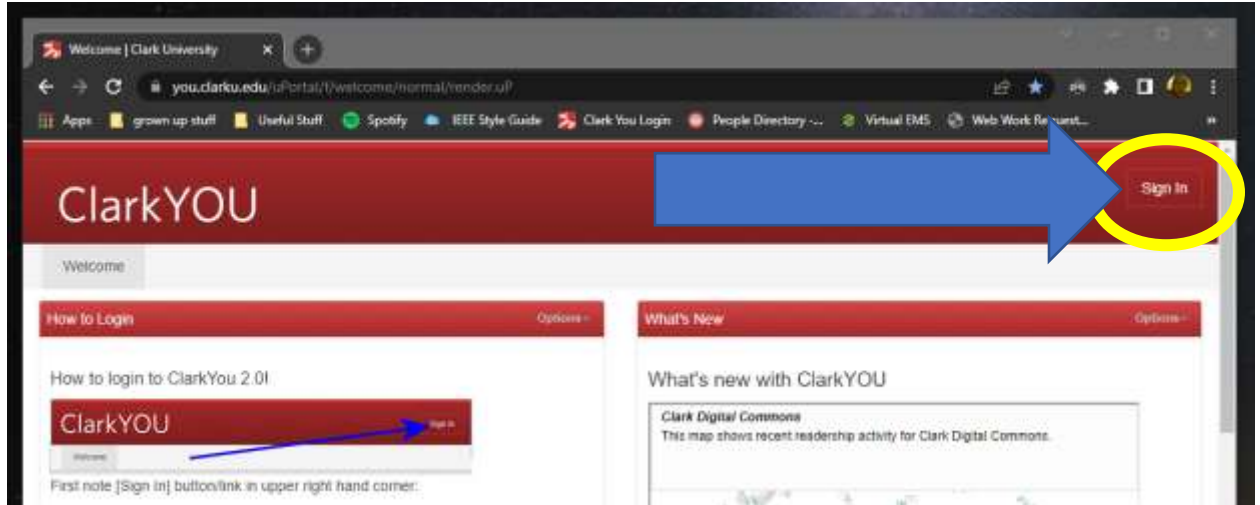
Welcome | Clark University

you.clarku.edu/uPortal/f/welcome/normal/render.uP

Apps grown up stuff Useful Stuff Spotify IEEE Style Guide Clark You Login People Directory -... Virtual EMS Web Work Request...

ClarkYOU

Sign In

Welcome

How to Login

Options

How to login to ClarkYou 2.0!

ClarkYOU

Sign In

Welcome

First note [Sign In] button/link in upper right hand corner:

What's New

Options

What's new with ClarkYOU

Clark Digital Commons

This map shows recent readership activity for Clark Digital Commons.